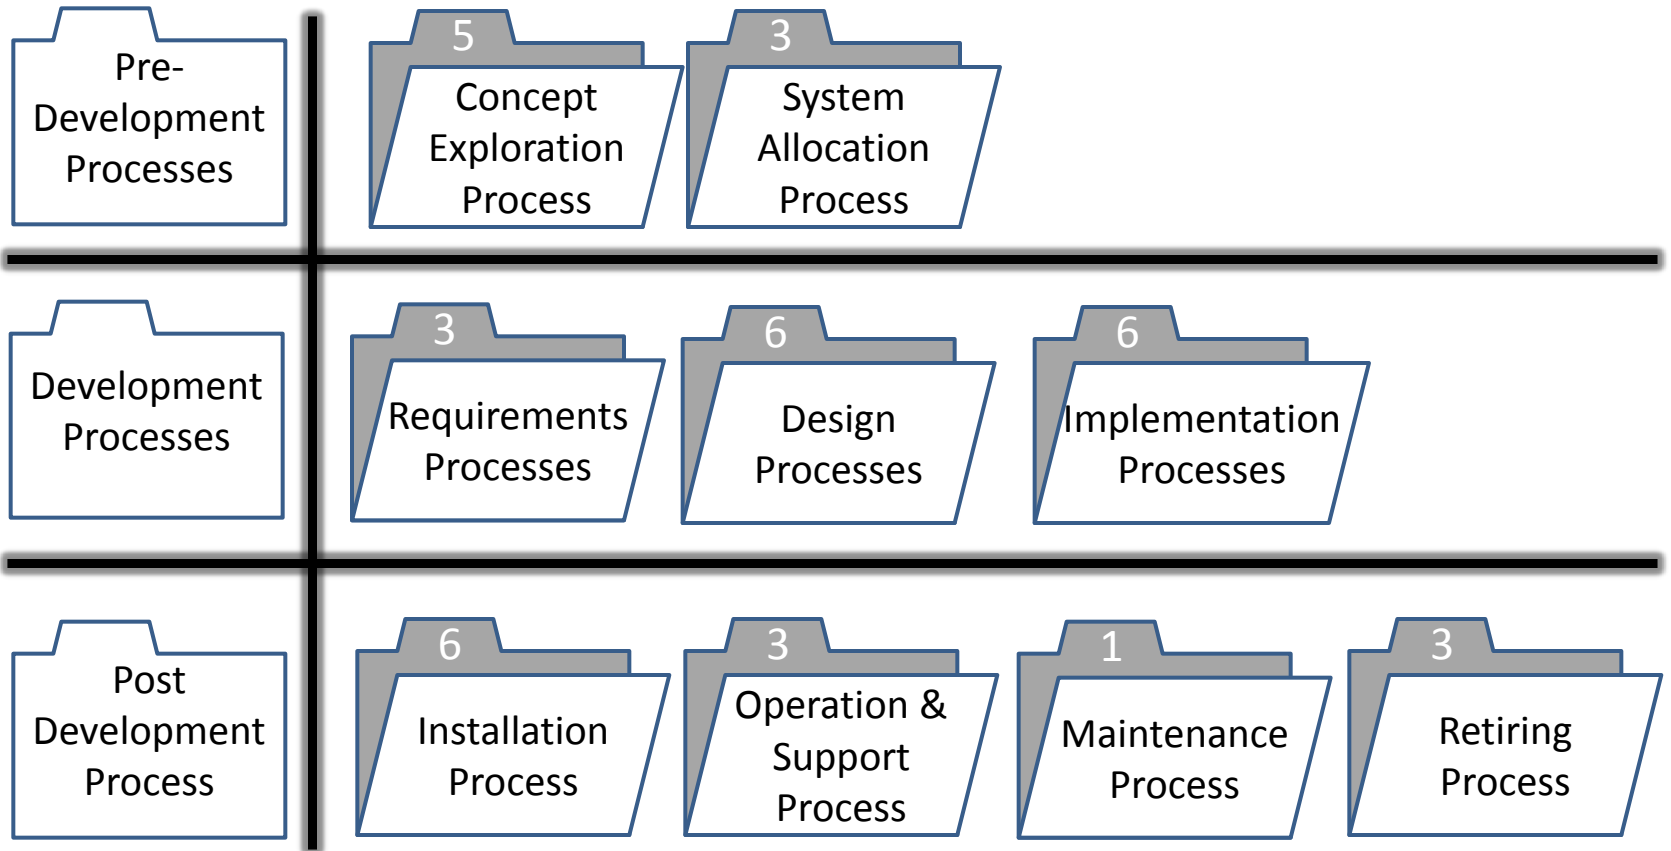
Pre-Development Processes

5
Concept Exploration Process

3
System Allocation Process

Development Processes

3
Requirements Processes

6
Design Processes

6
Implementation Processes

Post Development Process

6
Installation Process

3
Operation & Support Process

1
Maintenance Process

3
Retiring Process